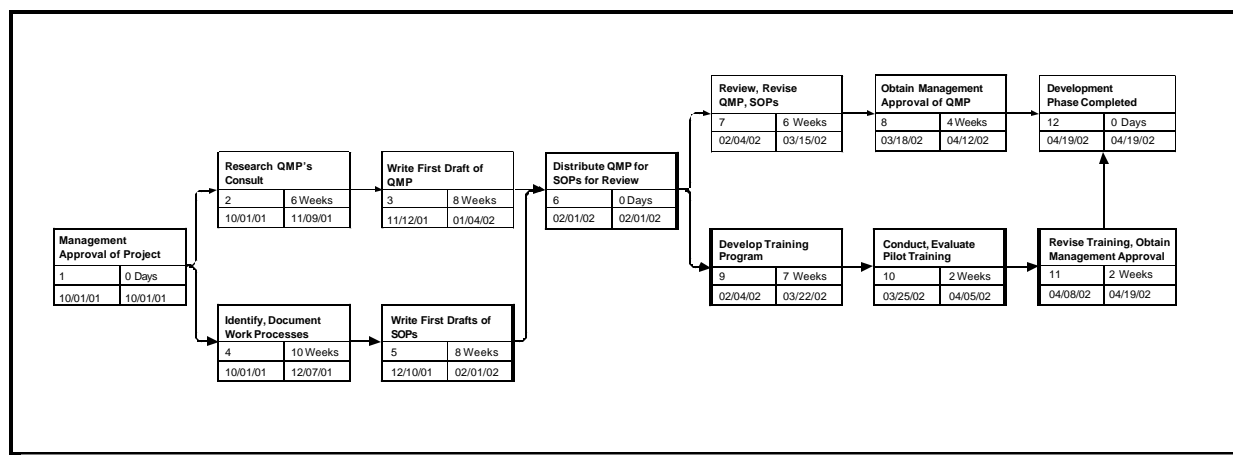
Management Approval of Project

| 1 | 0 Days |
|---|---|
| 10/01/01 | 10/01/01 |

Research QMP's Consult

| 2 | 6 Weeks |
|---|---|
| 10/01/01 | 11/09/01 |

Identify, Document Work Processes

| 4 | 10 Weeks |
|---|---|
| 10/01/01 | 12/07/01 |

Write First Draft of QMP

| 3 | 8 Weeks |
|---|---|
| 11/12/01 | 01/04/02 |

Write First Drafts of SOPs

| 5 | 8 Weeks |
|---|---|
| 12/10/01 | 02/01/02 |

Distribute QMP for SOPs for Review

| 6 | 0 Days |
|---|---|
| 02/01/02 | 02/01/02 |

Review, Revise QMP, SOPs

| 7 | 6 Weeks |
|---|---|
| 02/04/02 | 03/15/02 |

Obtain Management Approval of QMP

| 8 | 4 Weeks |
|---|---|
| 03/18/02 | 04/12/02 |

Development Phase Completed

| 12 | 0 Days |
|---|---|
| 04/19/02 | 04/19/02 |

Develop Training Program

| 9 | 7 Weeks |
|---|---|
| 02/04/02 | 03/22/02 |

Conduct, Evaluate Pilot Training

| 10 | 2 Weeks |
|---|---|
| 03/25/02 | 04/05/02 |

Revise Training, Obtain Management Approval

| 11 | 2 Weeks |
|---|---|
| 04/08/02 | 04/19/02 |